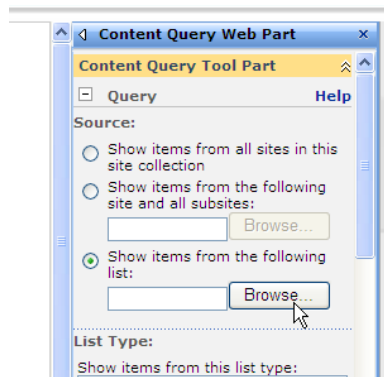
Content Query Web Part

Content Query Tool Part

Query

Help

Source:

Show items from all sites in this site collection

Show items from the following site and all subsites:

Browse...

Show items from the following list:

Browse...

List Type:

Show items from this list type: